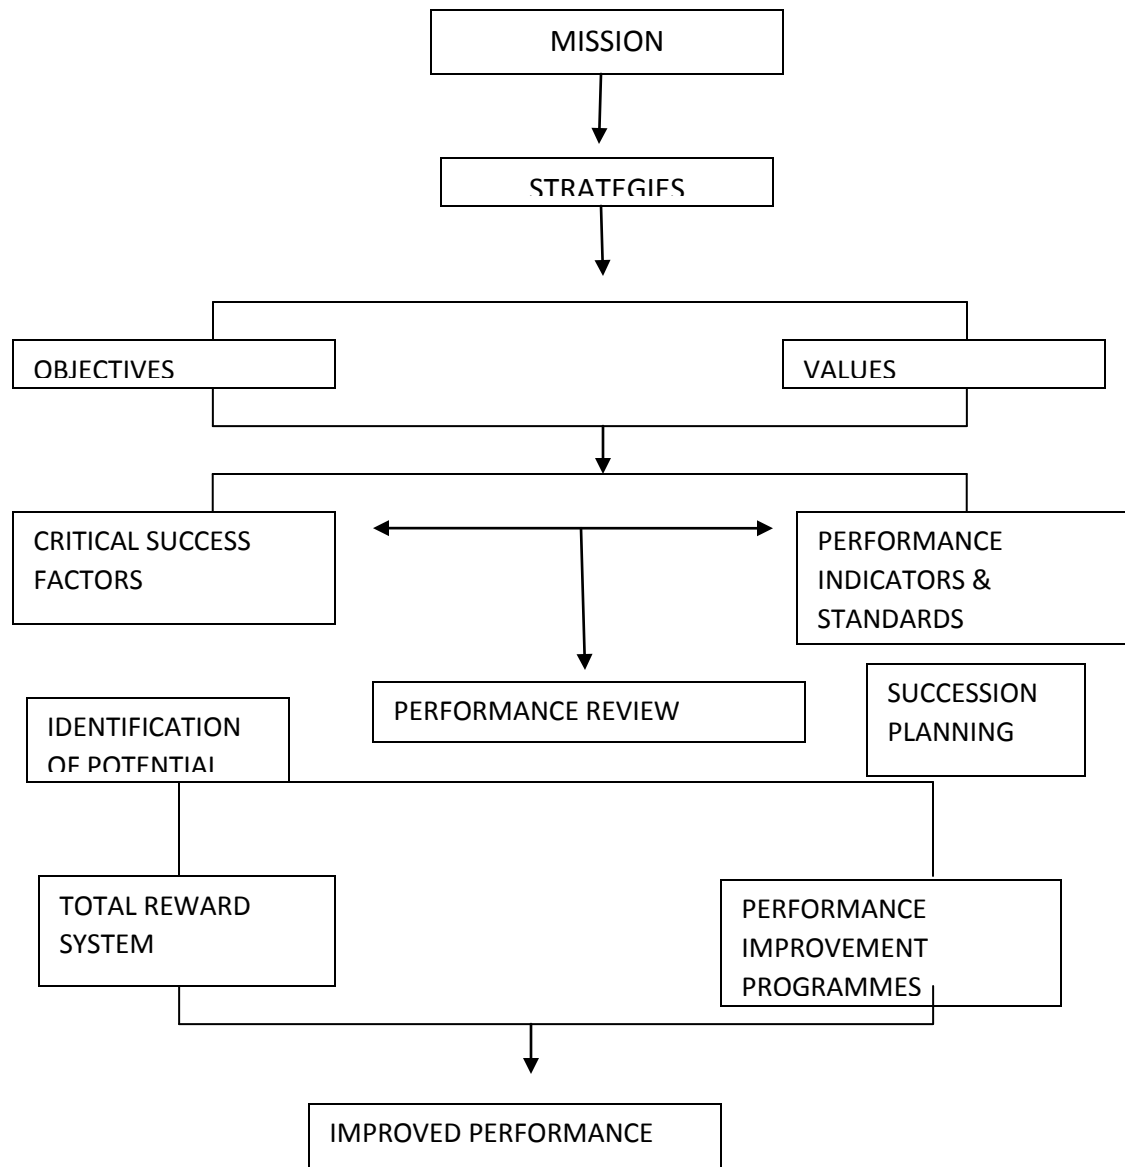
MISSION

STRATEGIES

OBJECTIVES

VALUES

CRITICAL SUCCESS FACTORS

PERFORMANCE INDICATORS & STANDARDS

PERFORMANCE REVIEW

IDENTIFICATION OF POTENTIAL

SUCCESSION PLANNING

TOTAL REWARD SYSTEM

PERFORMANCE IMPROVEMENT PROGRAMMES

IMPROVED PERFORMANCE